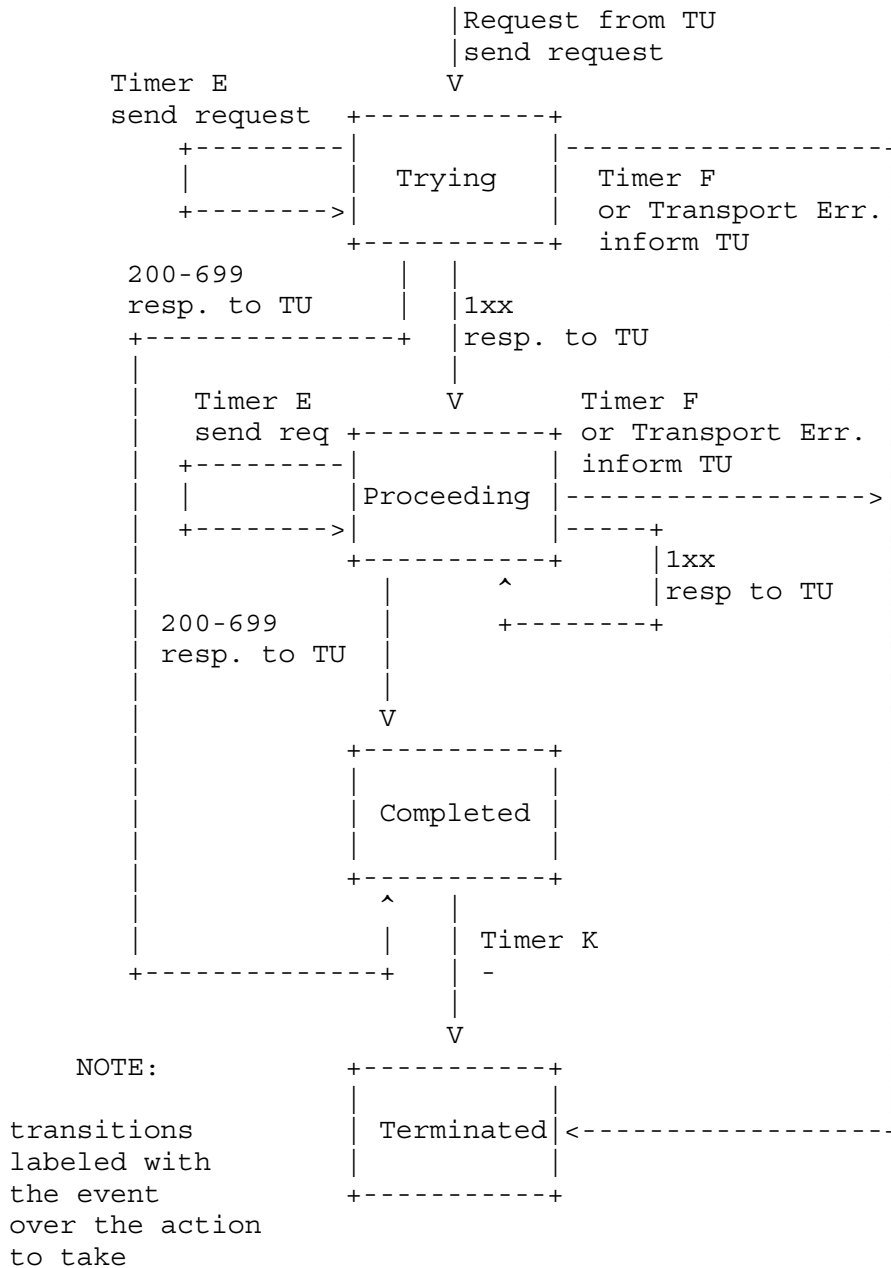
Request from TU
send request

Timer E
send request

Trying

Timer F
or Transport Err.
inform TU

200-699
resp. to TU

1xx
resp. to TU

Timer E
send req

Timer F
or Transport Err.
inform TU

Proceeding

1xx
resp to TU

200-699
resp. to TU

Completed

Timer K
-

NOTE:

transitions labeled with the event over the action to take

Terminated